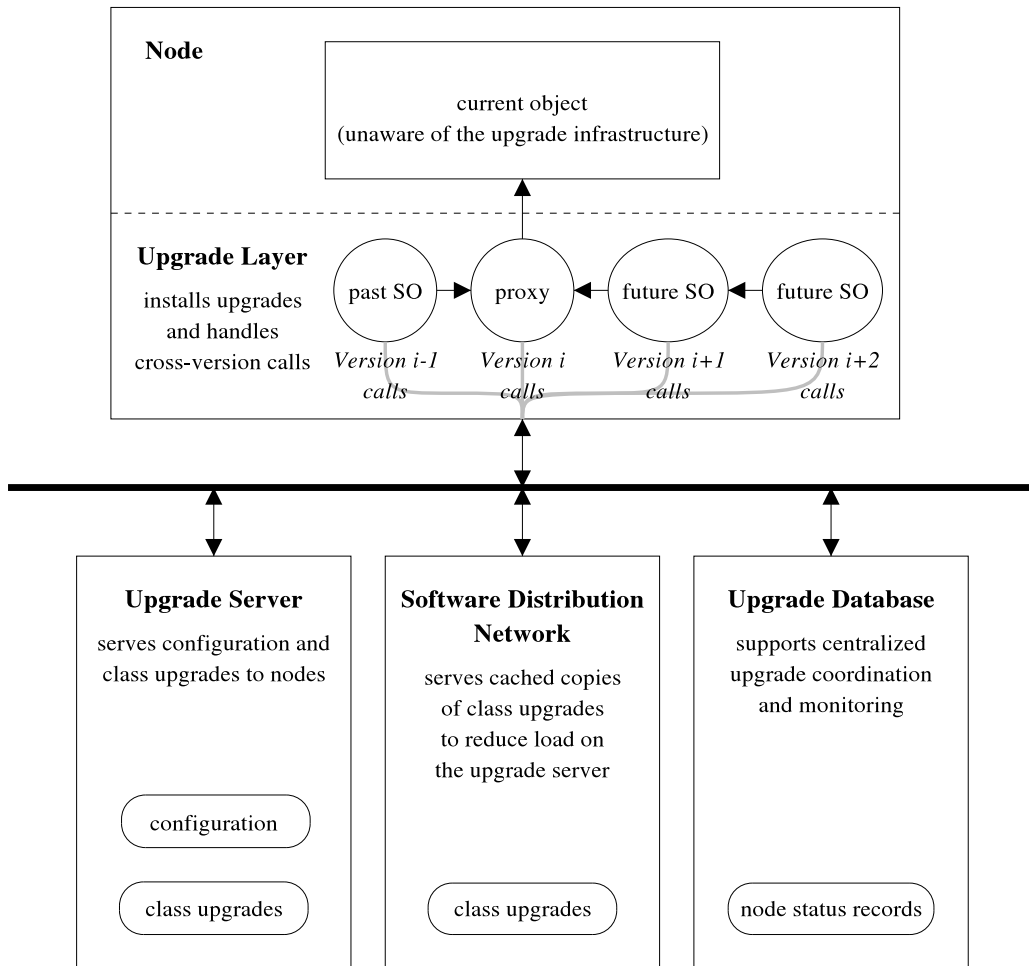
Node

current object
(unaware of the upgrade infrastructure)

Upgrade Layer

installs upgrades and handles cross-version calls

past SO

proxy

future SO

future SO

Version i-1 calls

Version i calls

Version i+1 calls

Version i+2 calls

Upgrade Server

serves configuration and class upgrades to nodes

configuration

class upgrades

Software Distribution Network

serves cached copies of class upgrades to reduce load on the upgrade server

class upgrades

Upgrade Database

supports centralized upgrade coordination and monitoring

node status records